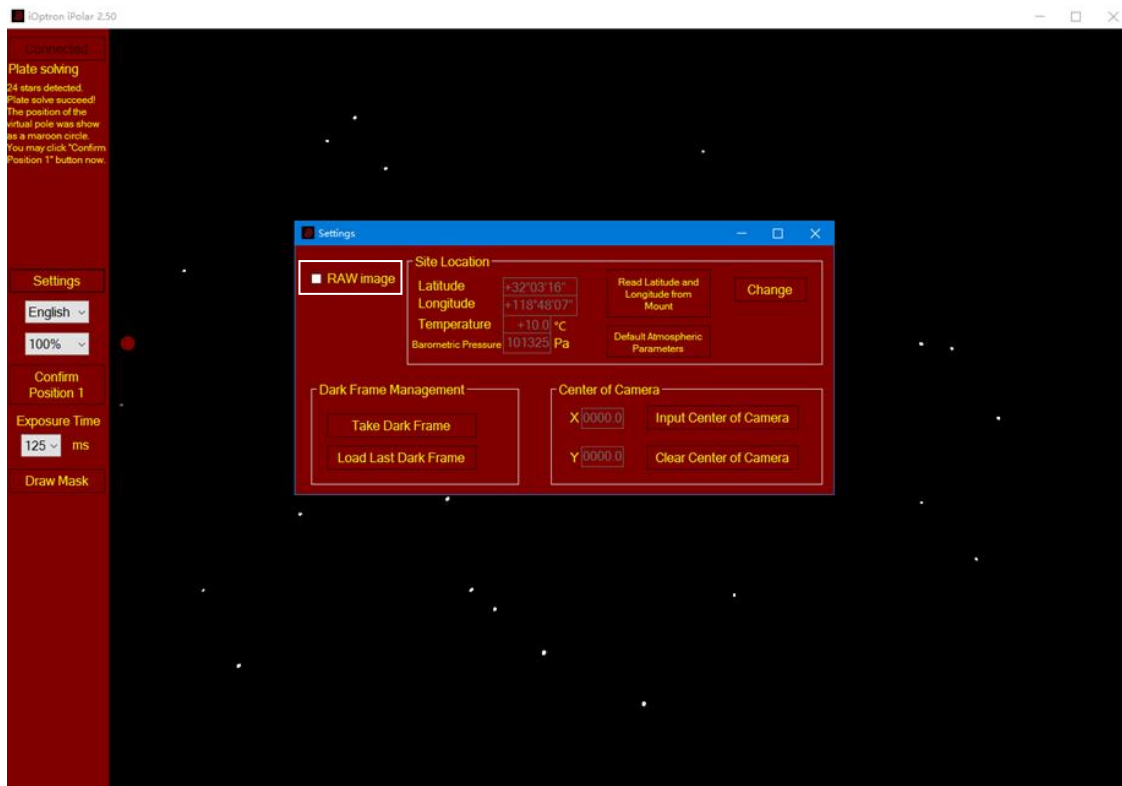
iOptron iPolar 2.50

Connected

Plate solving

24 stars detected. Plate solve succeed! The position of the virtual pole was show as a maroon circle. You may click "Confirm Position 1" button now.

Settings

English

100%

Confirm Position 1

Exposure Time

125 ms

Draw Mask

Settings

RAW image

Site Location

Latitude +32°03'16"

Longitude +118°48'07"

Temperature +10.0 °C

Barometric Pressure 101325 Pa

Read Latitude and Longitude from Mount

Change

Default Atmospheric Parameters

Dark Frame Management

Take Dark Frame

Load Last Dark Frame

Center of Camera

X 0000.0

Input Center of Camera

Y 0000.0

Clear Center of Camera